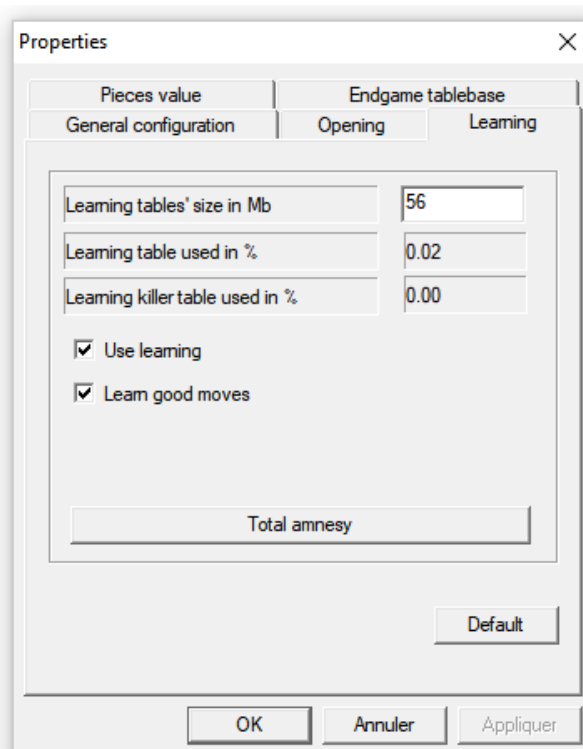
Properties

Pieces value
Endgame tablebase
General configuration
Opening
Learning

Learning tables' size in Mb
56
Learning table used in %
0.02
Learning killer table used in %
0.00

Use learning
Learn good moves

Total amnesy

Default

OK
Annuler
Appliquer